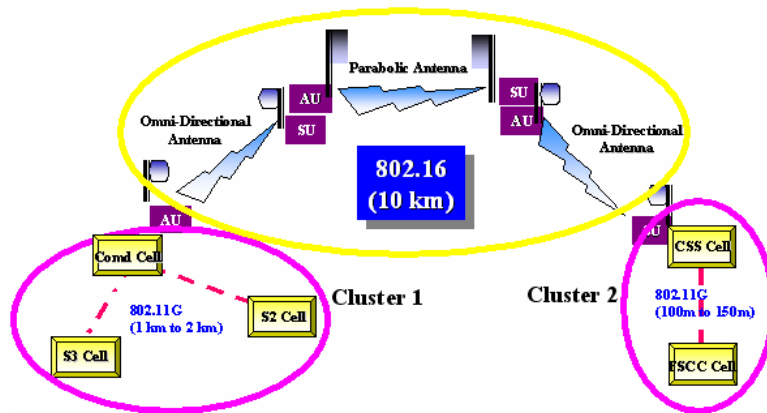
Parabolic Antenna

AU
SU

SU
AU

Omni-Directional Antenna

Omni-Directional Antenna

802.16 (10 km)

AU

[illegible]U

Comd Cell

CSS Cell

Cluster 1

Cluster 2

802.11G (1 km to 2 km)

S2 Cell

S3 Cell

802.11G (100m to 150m)

FSCC Cell